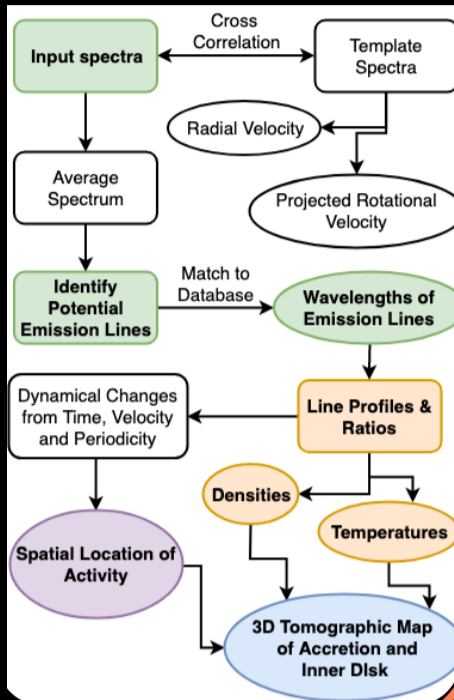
Input spectra

Cross Correlation

Template Spectra

Radial Velocity

Average Spectrum

Projected Rotational Velocity

Identify Potential Emission Lines

Match to Database

Wavelengths of Emission Lines

Dynamical Changes from Time, Velocity and Periodicity

Line Profiles & Ratios

Densities

Temperatures

Spatial Location of Activity

3D Tomographic Map of Accretion and Inner DIsk